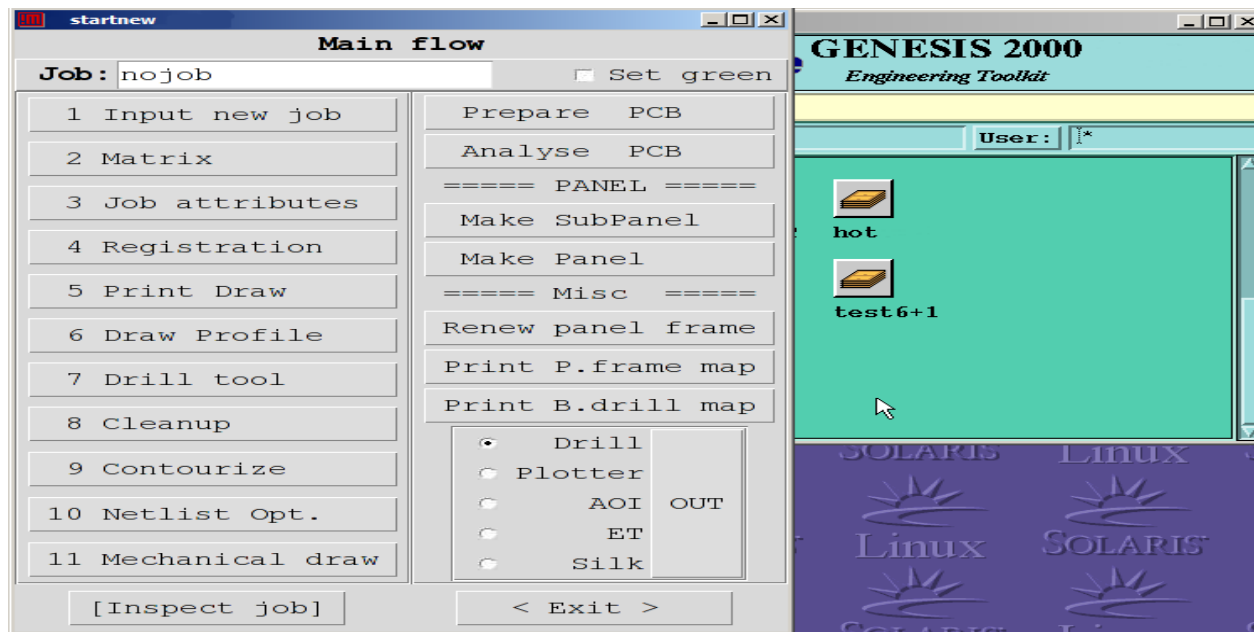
startnew

Main flow

Job: nojob

Set green

1 Input new job

2 Matrix

3 Job attributes

4 Registration

5 Print Draw

6 Draw Profile

7 Drill tool

8 Cleanup

9 Contourize

10 Netlist Opt.

11 Mechanical draw

Prepare PCB

Analyse PCB

===== PANEL =====

Make SubPanel

Make Panel

===== Misc =====

Renew panel frame

Print P.frame map

Print B.drill map

Drill

Plotter

AOI

ET

Silk

OUT

[Inspect job]

< Exit >

GENESIS 2000

Engineering Toolkit

User: *

hot

test6+1

SOLARIS

Linux

Linux

SOLARIS